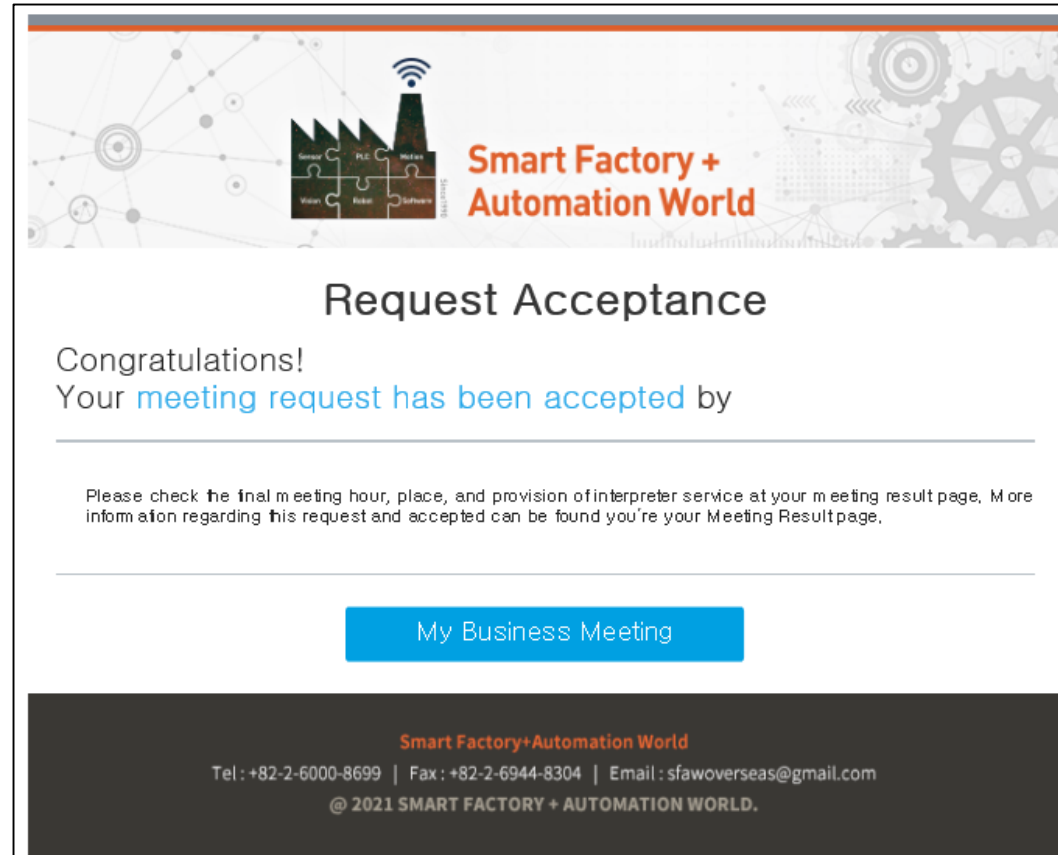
Sensor PLC Motion Vision Robot Software Since1990

Smart Factory + Automation World

Request Acceptance

Congratulations!
Your meeting request has been accepted by

Please check the final meeting hour, place, and provision of interpreter service at your meeting result page, More information regarding this request and accepted can be found you're your Meeting Result page,

My Business Meeting

Smart Factory+Automation World
Tel : +82-2-6000-8699 | Fax : +82-2-6944-8304 | Email : sfawoverseas@gmail.com
@ 2021 SMART FACTORY + AUTOMATION WORLD.